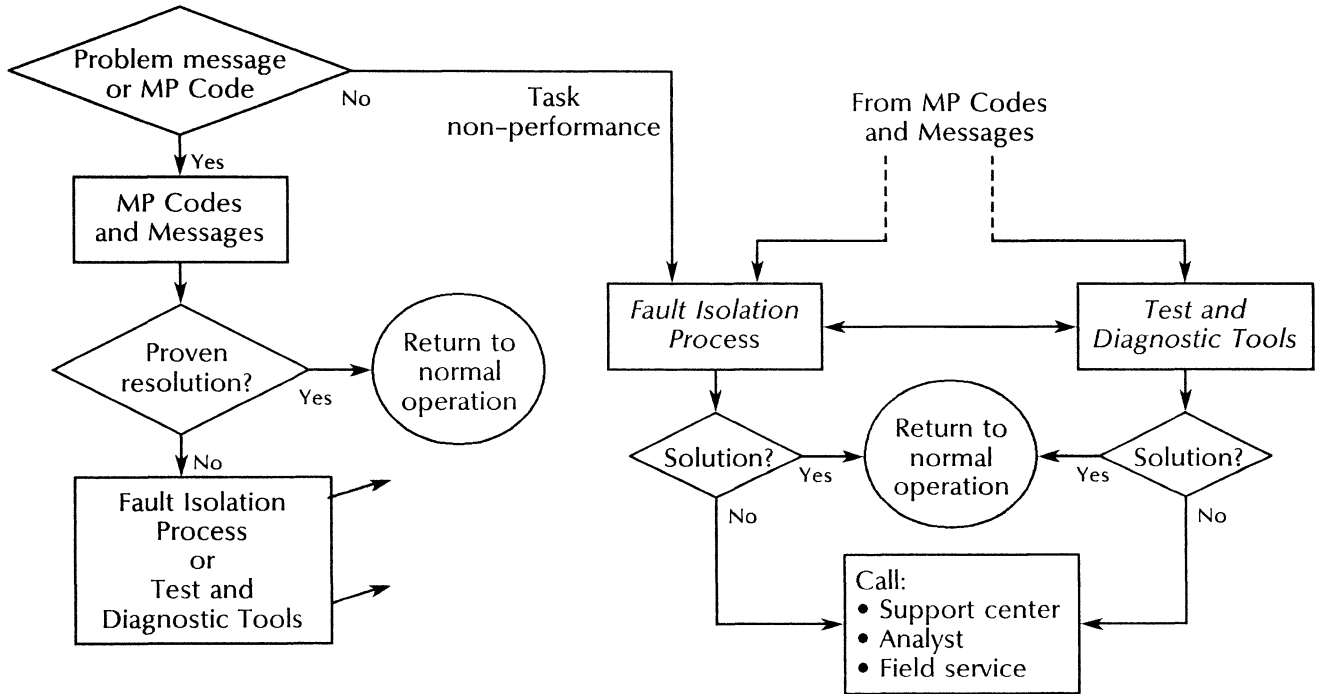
Problem message or MP Code

No

Task non-performance

From MP Codes and Messages

Yes

MP Codes and Messages

Fault Isolation Process

Test and Diagnostic Tools

Proven resolution?

Yes

Return to normal operation

No

Solution?

Yes

Return to normal operation

Yes

Solution?

No

No

Fault Isolation Process or Test and Diagnostic Tools

Call:
• Support center
• Analyst
• Field service